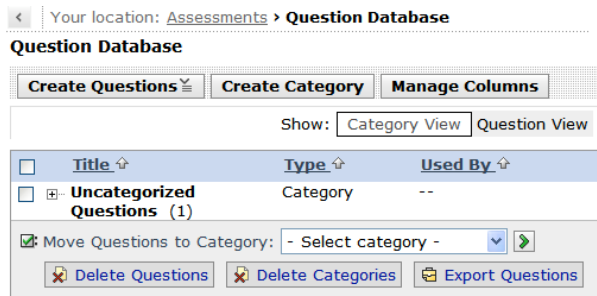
< Your location: Assessments › Question Database

Question Database

Create Questions | Create Category | Manage Columns

Show: Category View | Question View

| | Title | Type | Used By |
|---|---|---|---|
| | Uncategorized Questions (1) | Category | -- |

Move Questions to Category: - Select category -

Delete Questions | Delete Categories | Export Questions